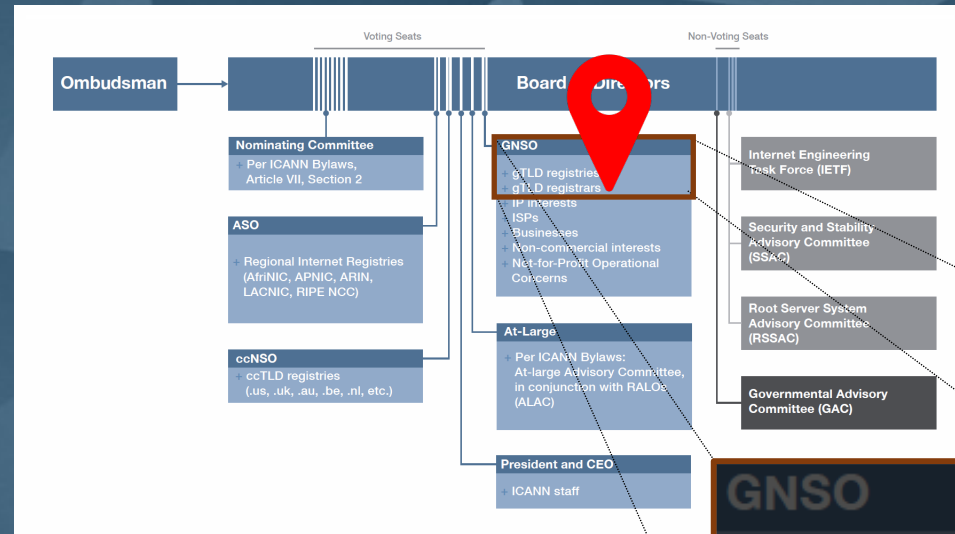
Voting Seats

Non-Voting Seats

Ombudsman

Board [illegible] Dire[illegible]ors

Nominating Committee
+ Per ICANN Bylaws, Article VII, Section 2

ASO
+ Regional Internet Registries (AfriNIC, APNIC, ARIN, LACNIC, RIPE NCC)

ccNSO
+ ccTLD registries (.us, .uk, .au, .be, .nl, etc.)

GNSO
+ gTLD registries
+ gTLD registrars
+ IP interests
+ ISPs
+ Businesses
+ Non-commercial interests
+ Not-for-Profit Operational Concerns

At-Large
+ Per ICANN Bylaws: At-large Advisory Committee, in conjunction with RALOs (ALAC)

President and CEO
+ ICANN staff

Internet Engineering Task Force (IETF)

Security and Stability Advisory Committee (SSAC)

Root Server System Advisory Committee (RSSAC)

Governmental Advisory Committee (GAC)

GNSO